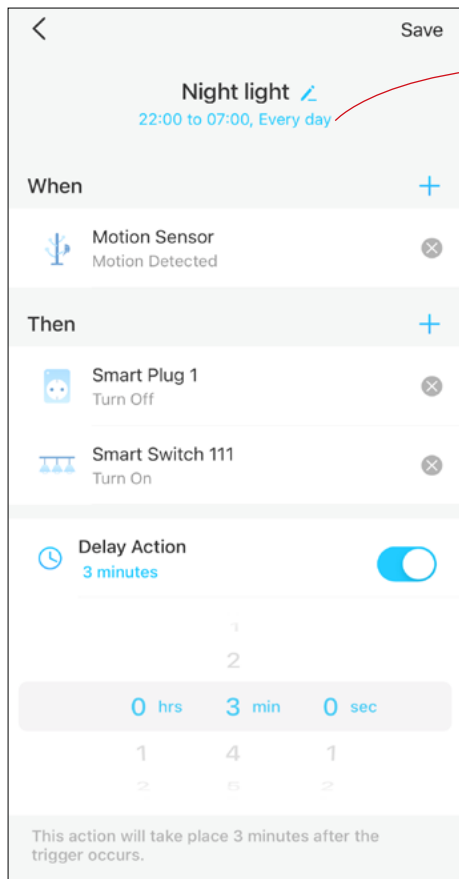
<

Save

Night light

22:00 to 07:00, Every day

When

+

Motion Sensor

Motion Detected

Then

+

Smart Plug 1

Turn Off

Smart Switch 111

Turn On

Delay Action

3 minutes

1

2

0 hrs 3 min 0 sec

1 4 1

2 5 2

This action will take place 3 minutes after the trigger occurs.